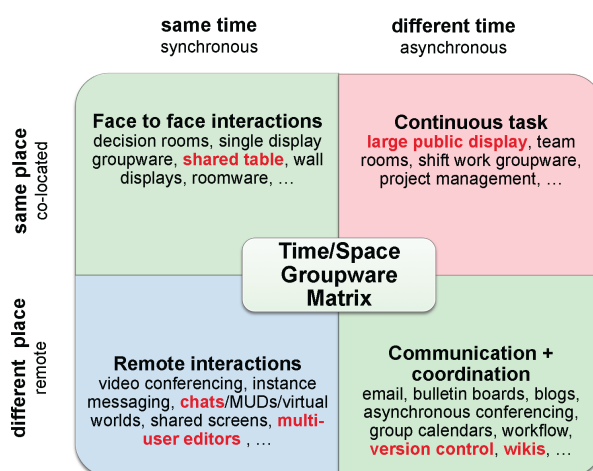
same time
synchronous

different time
asynchronous

same place
co-located

different place
remote

Face to face interactions
decision rooms, single display groupware, shared table, wall displays, roomware, …

Continuous task
large public display, team rooms, shift work groupware, project management, …

Time/Space
Groupware
Matrix

Remote interactions
video conferencing, instance messaging, chats/MUDs/virtual worlds, shared screens, multi-user editors , …

Communication + coordination
email, bulletin boards, blogs, asynchronous conferencing, group calendars, workflow, version control, wikis, …